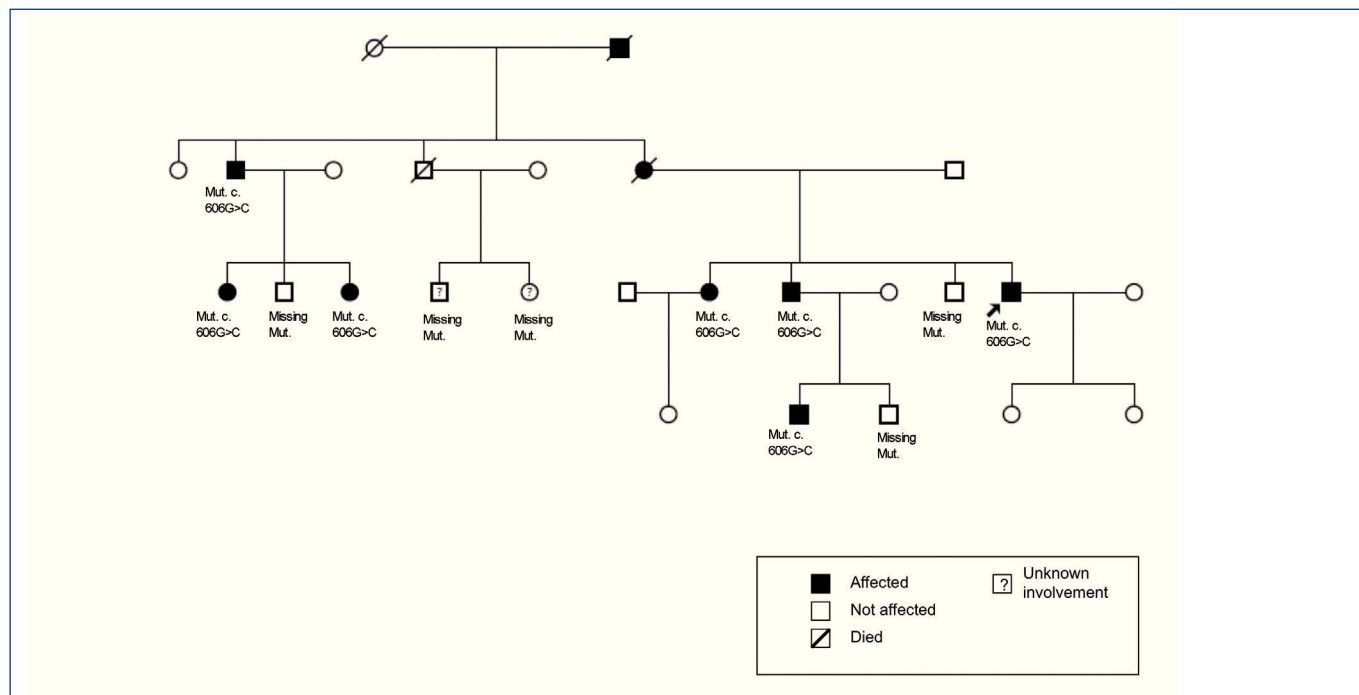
Mut. c. 606G>C

Mut. c. 606G>C

Missing Mut.

Mut. c. 606G>C

?

Missing Mut.

?

Missing Mut.

Mut. c. 606G>C

Mut. c. 606G>C

Missing Mut.

Mut. c. 606G>C

Mut. c. 606G>C

Missing Mut.

Affected

Not affected

Died

? Unknown involvement